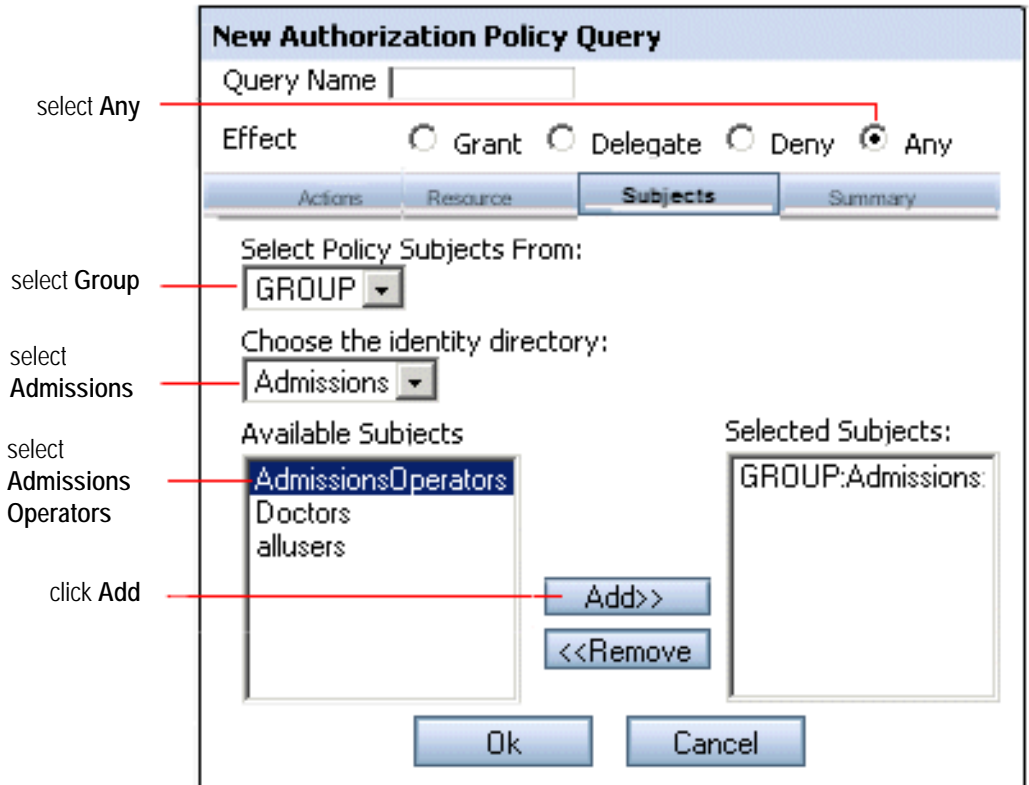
New Authorization Policy Query

Query Name

select **Any**

Effect Grant Delegate Deny Any

Actions Resource Subjects Summary

Select Policy Subjects From:

select **Group**

GROUP

Choose the identity directory:

select **Admissions**

Admissions

Available Subjects

Selected Subjects:

select **Admissions Operators**

AdmissionsOperators
Doctors
allusers

GROUP:Admissions:

click **Add**

Add>>

<<Remove

Ok

Cancel